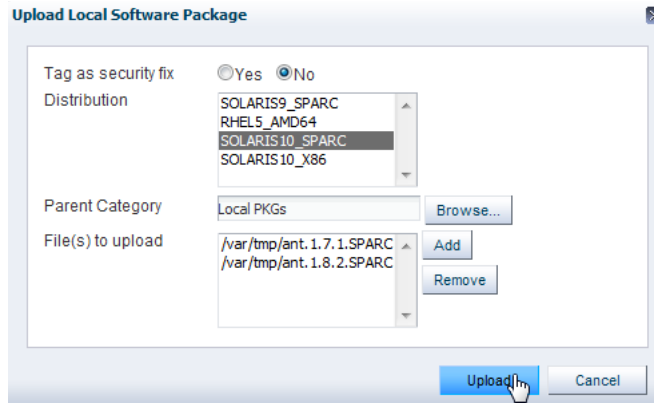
Upload Local Software Package

Tag as security fix  Yes  No

Distribution

SOLARIS9_SPARC
RHEL5_AMD64
SOLARIS10_SPARC
SOLARIS10_X86

Parent Category  Local PKGs  Browse...

File(s) to upload

/var/tmp/ant.1.7.1.SPARC
/var/tmp/ant.1.8.2.SPARC

Add

Remove

Upload  Cancel